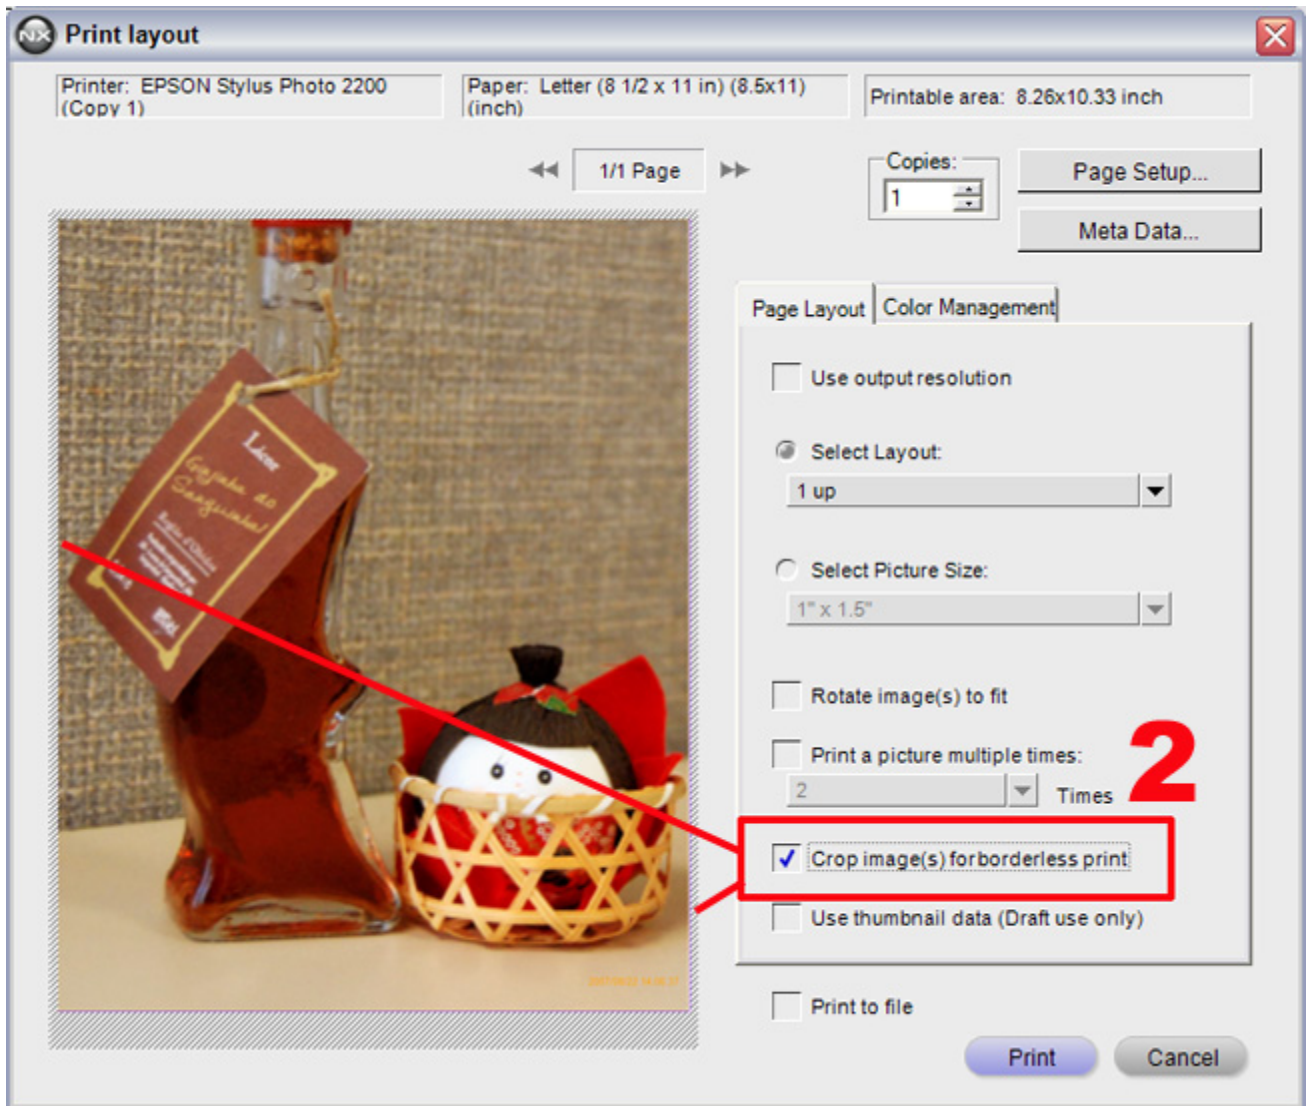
Print layout

Printer: EPSON Stylus Photo 2200 (Copy 1)

Paper: Letter (8 1/2 x 11 in) (8.5x11) (inch)

Printable area: 8.26x10.33 inch

1/1 Page

Copies:
1

Page Setup...

Meta Data...

Page Layout | Color Management

Use output resolution

Select Layout:
1 up

Select Picture Size:
1" x 1.5"

Rotate image(s) to fit

Print a picture multiple times:
2 Times

2

Crop image(s) for borderless print

Use thumbnail data (Draft use only)

Print to file

Print

Cancel